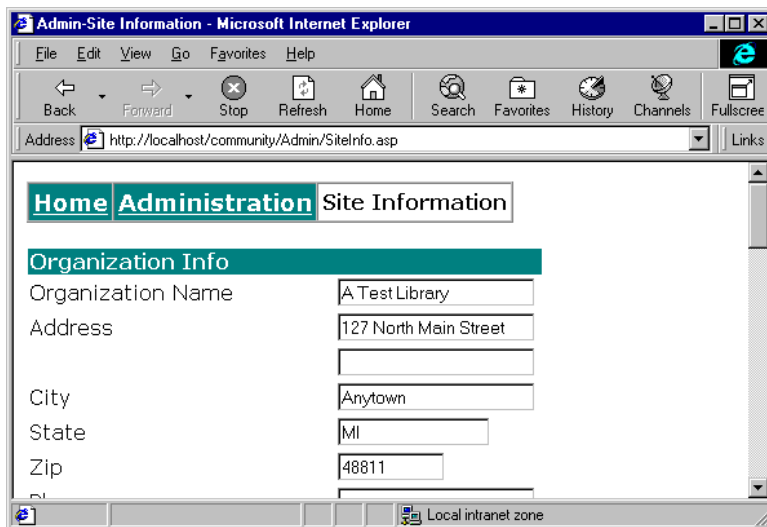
Admin-Site Information - Microsoft Internet Explorer

File Edit View Go Favorites Help

Back Forward Stop Refresh Home Search Favorites History Channels Fullscree

Address http://localhost/community/Admin/SiteInfo.asp Links

| Home | Administration | Site Information |
|---|---|---|

Organization Info

Organization Name A Test Library

Address 127 North Main Street

City Anytown

State MI

Zip 48811

Local intranet zone